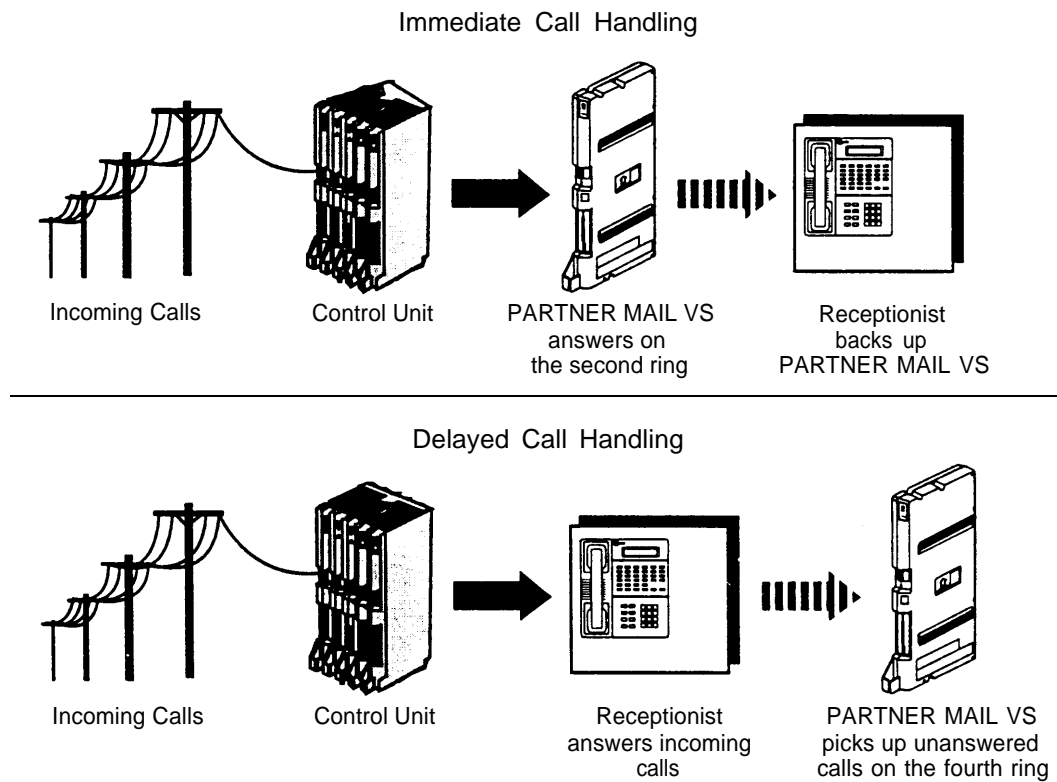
Immediate Call Handling

Incoming Calls

Control Unit

PARTNER MAIL VS answers on the second ring

Receptionist backs up PARTNER MAIL VS

Delayed Call Handling

Incoming Calls

Control Unit

Receptionist answers incoming calls

PARTNER MAIL VS picks up unanswered calls on the fourth ring